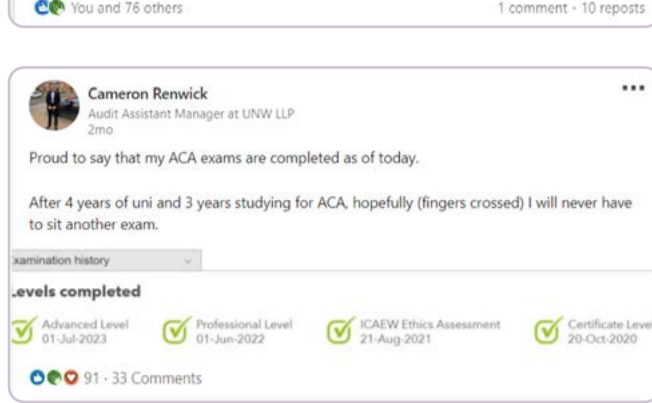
You and 76 others

1 comment · 10 reposts

Cameron Renwick
Audit Assistant Manager at UNW LLP
2mo

...

Proud to say that my ACA exams are completed as of today.

After 4 years of uni and 3 years studying for ACA, hopefully (fingers crossed) I will never have to sit another exam.

xamination history

.evels completed

Advanced Level 01-Jul-2023

Professional Level 01-Jun-2022

ICAEW Ethics Assessment 21-Aug-2021

Certificate Leve 20-Oct-2020

91 · 33 Comments